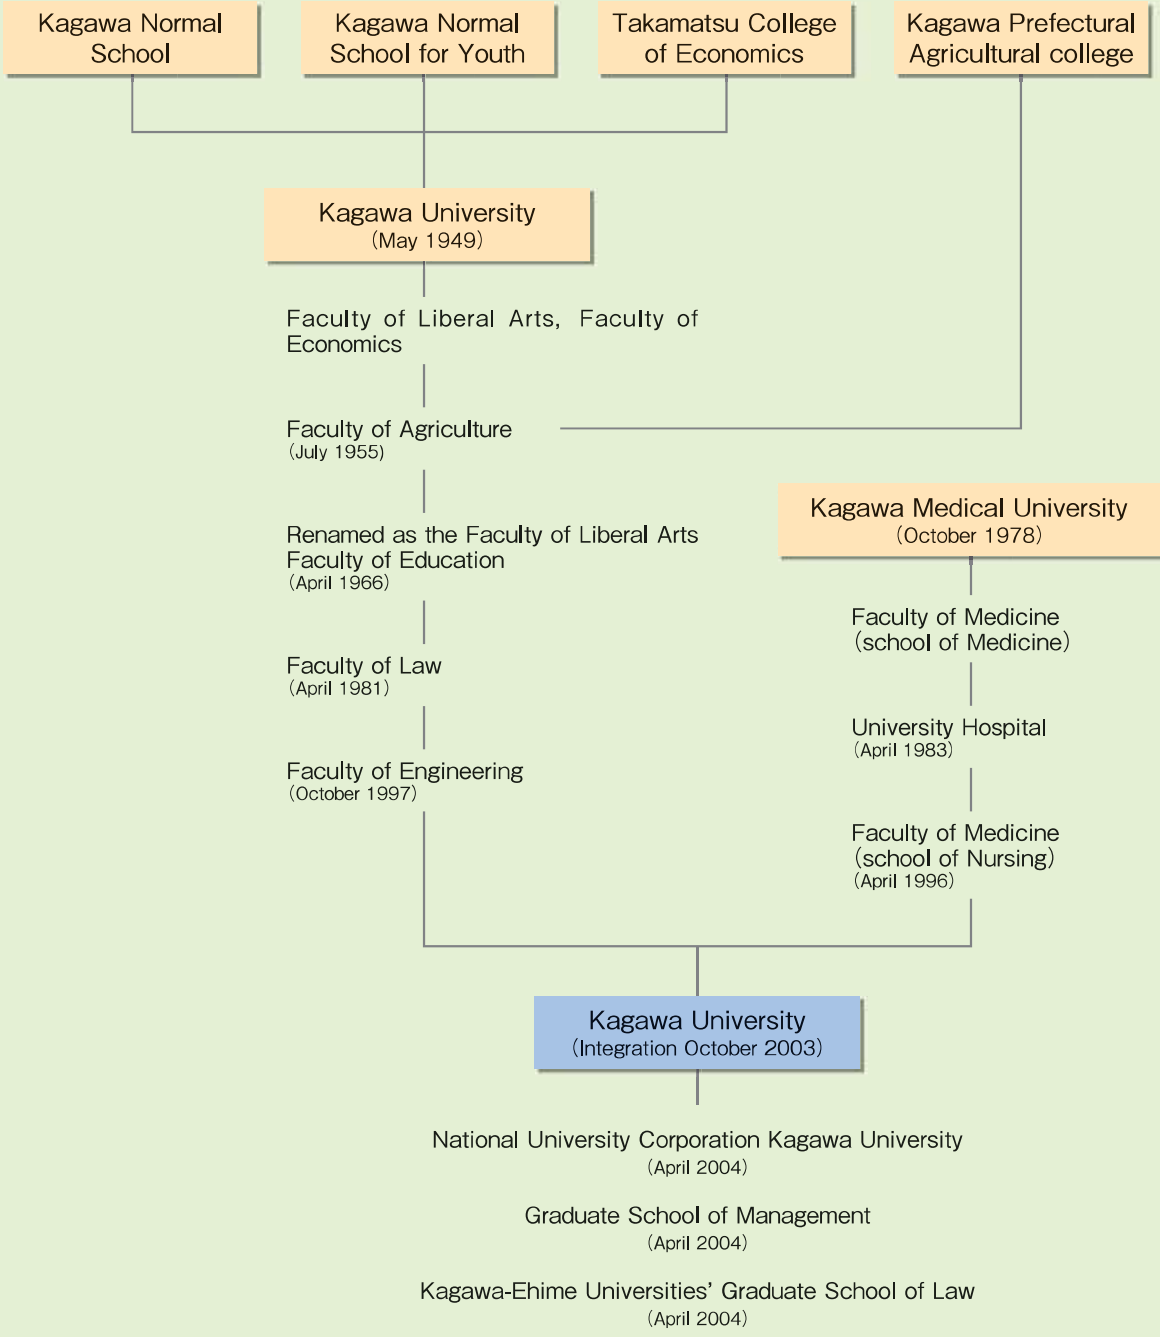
Kagawa Normal School

Kagawa Normal School for Youth

Takamatsu College of Economics

Kagawa Prefectural Agricultural college

Kagawa University
(May 1949)

Faculty of Liberal Arts, Faculty of Economics

Faculty of Agriculture
(July 1955)

Renamed as the Faculty of Liberal Arts Faculty of Education
(April 1966)

Faculty of Law
(April 1981)

Faculty of Engineering
(October 1997)

Kagawa Medical University
(October 1978)

Faculty of Medicine
(school of Medicine)

University Hospital
(April 1983)

Faculty of Medicine
(school of Nursing)
(April 1996)

Kagawa University
(Integration October 2003)

National University Corporation Kagawa University
(April 2004)

Graduate School of Management
(April 2004)

Kagawa-Ehime Universities' Graduate School of Law
(April 2004)